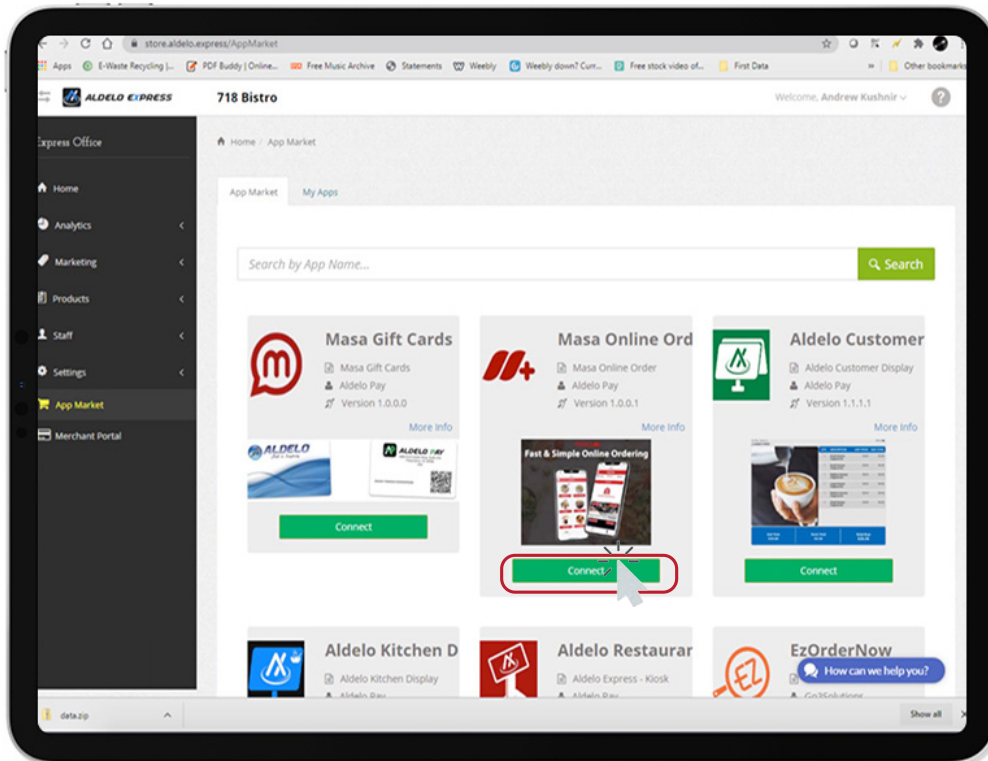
store.aldelo.express/AppMarket

Apps E-Waste Recycling |... PDF Buddy | Online... Free Music Archive Statements Weebly Weebly down? Curr... Free stock video of... First Data » Other bookmarks

ALDELO EXPRESS 718 Bistro Welcome, Andrew Kushnir

xpress Office

Home
Analytics
Marketing
Products
Staff
Settings
App Market
Merchant Portal

Home / App Market

App Market My Apps

Search by App Name... Search

Masa Gift Cards
Masa Gift Cards
Aldelo Pay
Version 1.0.0.0
More Info
ALDELO
ALDELO PAY
Connect

Masa Online Ord
Masa Online Order
Aldelo Pay
Version 1.0.0.1
More Info
Fast & Simple Online Ordering
Connect

Aldelo Customer
Aldelo Customer Display
Aldelo Pay
Version 1.1.1.1
More Info
Connect

Aldelo Kitchen D
Aldelo Kitchen Display
Aldelo Pay

Aldelo Restaurar
Aldelo Express - Kiosk
Aldelo Pay

EzOrderNow
Go3Solutions

How can we help you?

data.zip Show all